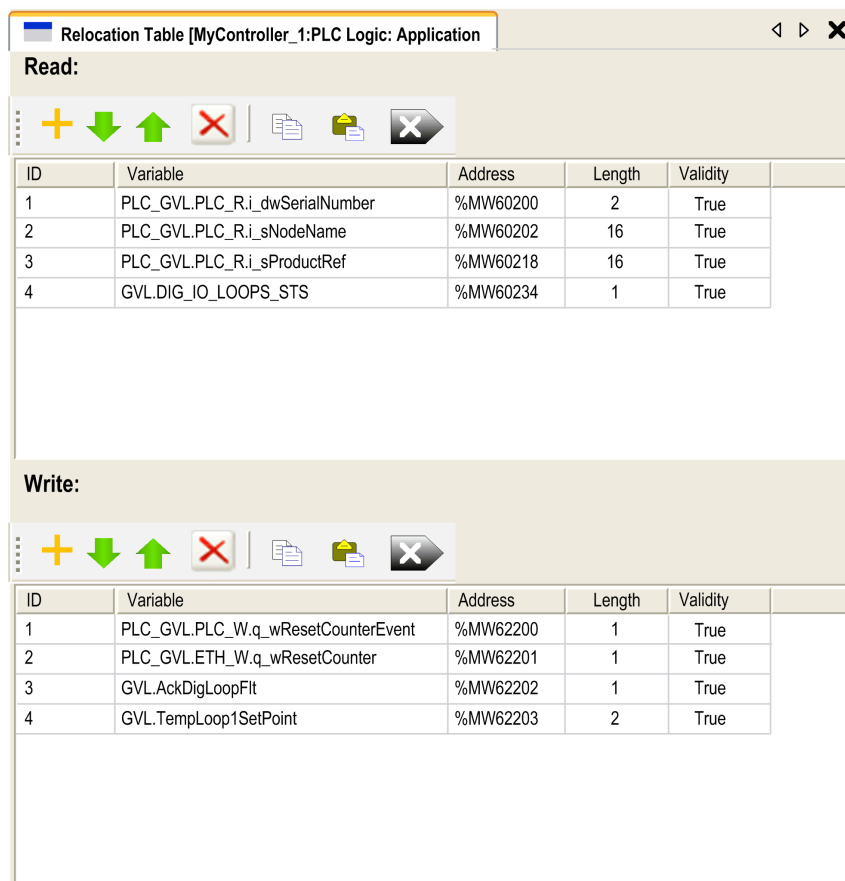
Relocation Table [MyController_1:PLC Logic: Application

Read:

| ID | Variable | Address | Length | Validity |
|---|---|---|---|---|
| 1 | PLC_GVL.PLC_R.i_dwSerialNumber | %MW60200 | 2 | True |
| 2 | PLC_GVL.PLC_R.i_sNodeName | %MW60202 | 16 | True |
| 3 | PLC_GVL.PLC_R.i_sProductRef | %MW60218 | 16 | True |
| 4 | GVL.DIG_IO_LOOPS_STS | %MW60234 | 1 | True |

Write:

| ID | Variable | Address | Length | Validity |
|---|---|---|---|---|
| 1 | PLC_GVL.PLC_W.q_wResetCounterEvent | %MW62200 | 1 | True |
| 2 | PLC_GVL.ETH_W.q_wResetCounter | %MW62201 | 1 | True |
| 3 | GVL.AckDigLoopFlt | %MW62202 | 1 | True |
| 4 | GVL.TempLoop1SetPoint | %MW62203 | 2 | True |